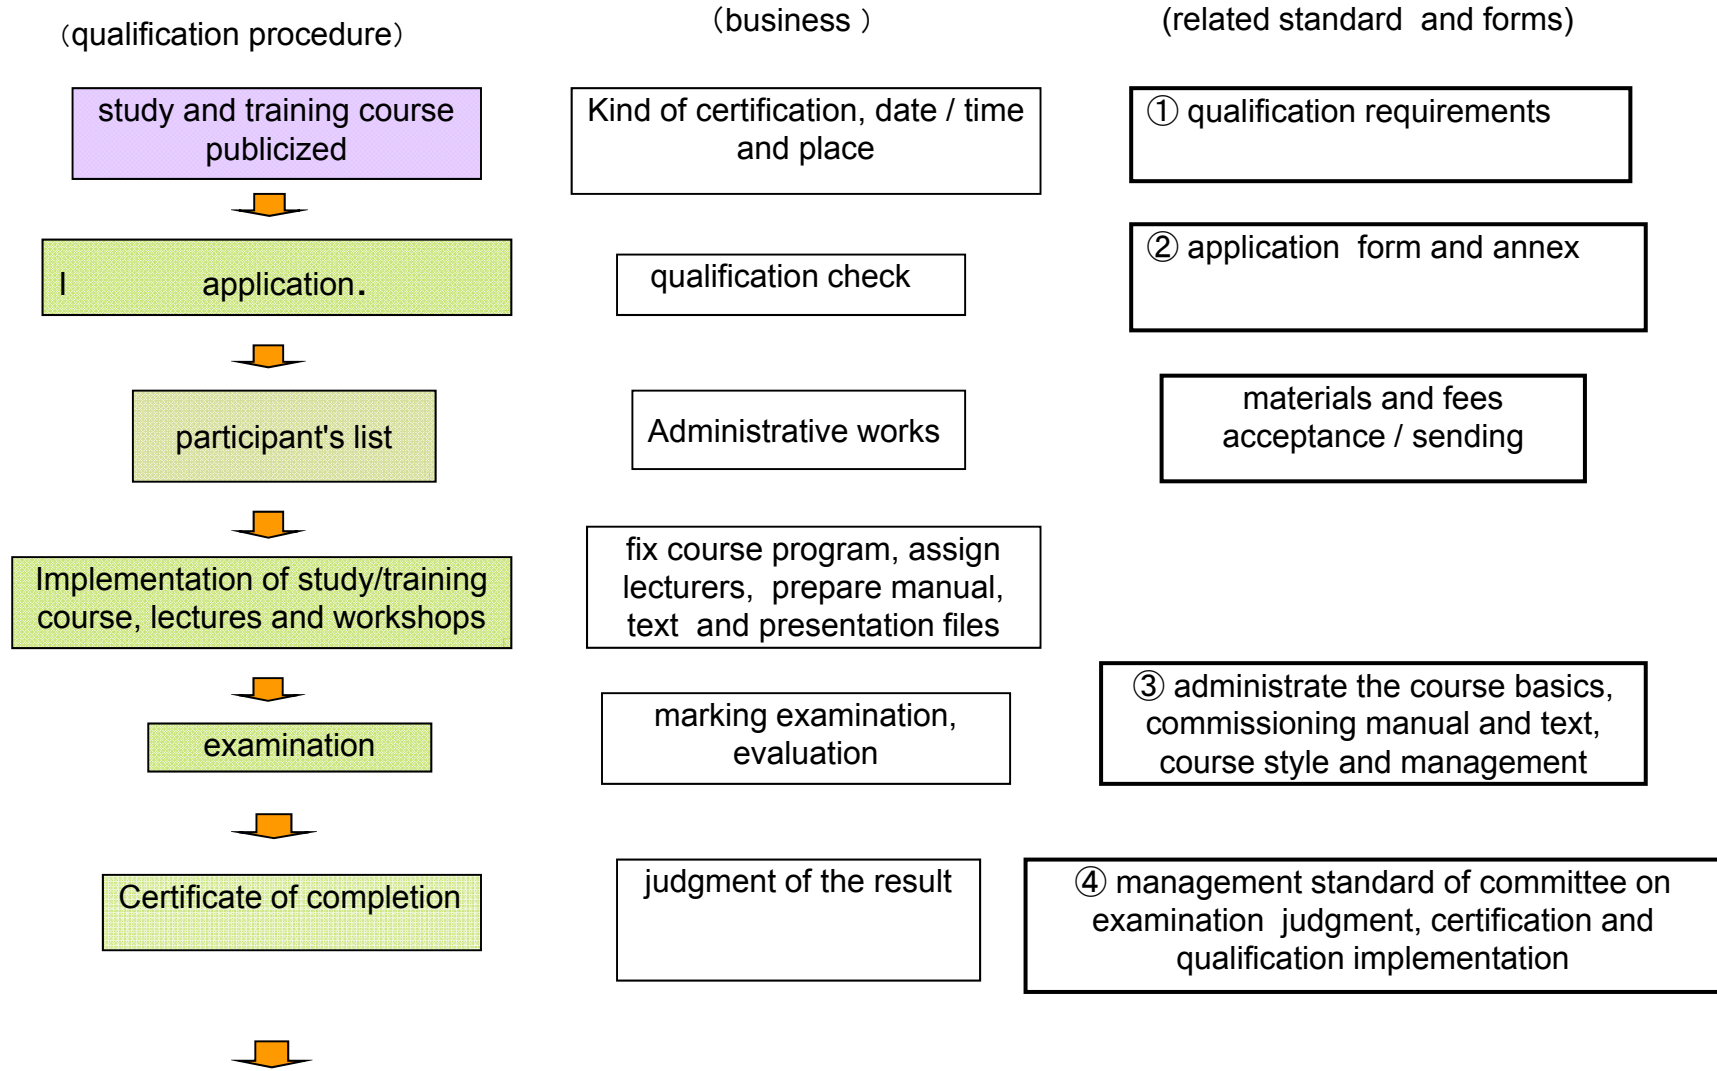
（qualification procedure）

（business ）

(related standard and forms)

study and training course publicized

Kind of certification, date / time and place

① qualification requirements

I application.

qualification check

② application form and annex

participant's list

Administrative works

materials and fees acceptance / sending

Implementation of study/training course, lectures and workshops

fix course program, assign lecturers, prepare manual, text and presentation files

examination

marking examination, evaluation

③ administrate the course basics, commissioning manual and text, course style and management

Certificate of completion

judgment of the result

④ management standard of committee on examination judgment, certification and qualification implementation